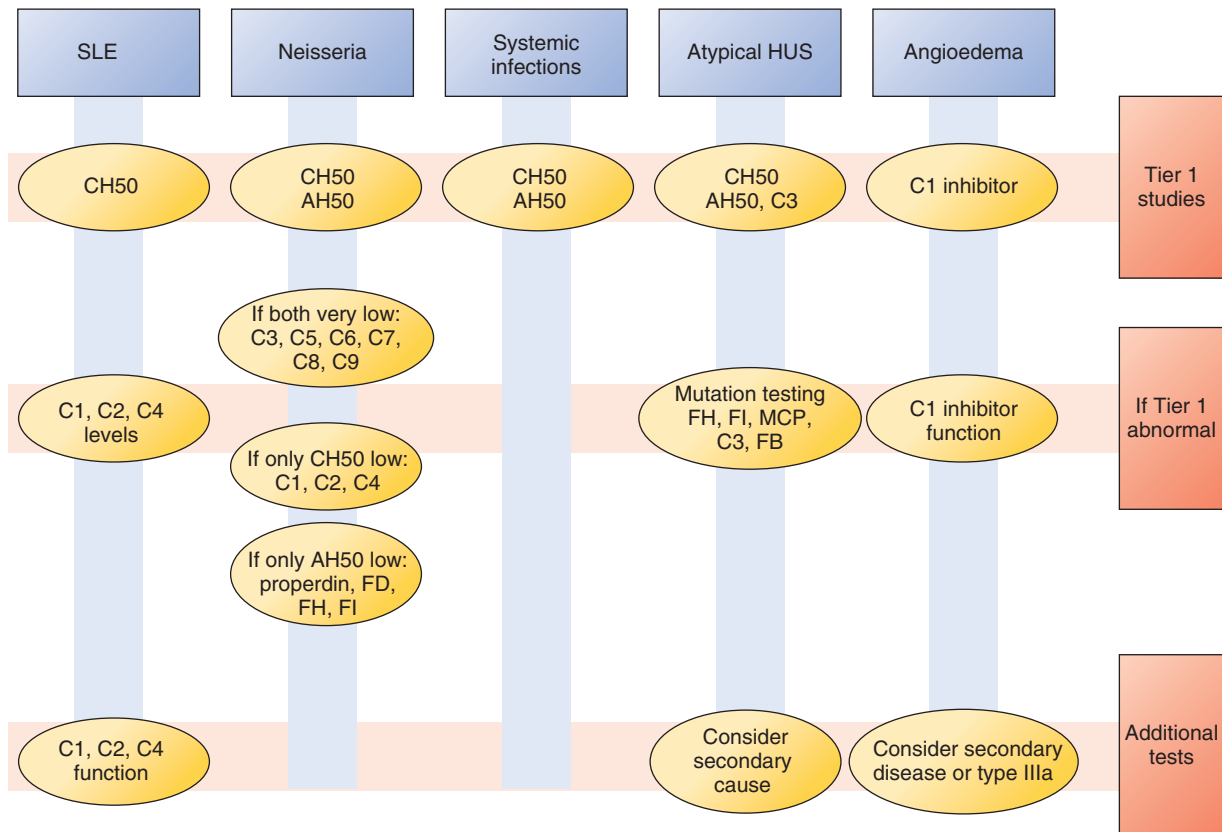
SLE

Neisseria

Systemic infections

Atypical HUS

Angioedema

Tier 1 studies

CH50

CH50 AH50

CH50 AH50

CH50 AH50, C3

C1 inhibitor

If both very low: C3, C5, C6, C7, C8, C9

If Tier 1 abnormal

C1, C2, C4 levels

Mutation testing FH, FI, MCP, C3, FB

C1 inhibitor function

If only CH50 low: C1, C2, C4

If only AH50 low: properdin, FD, FH, FI

Additional tests

C1, C2, C4 function

Consider secondary cause

Consider secondary disease or type IIIa